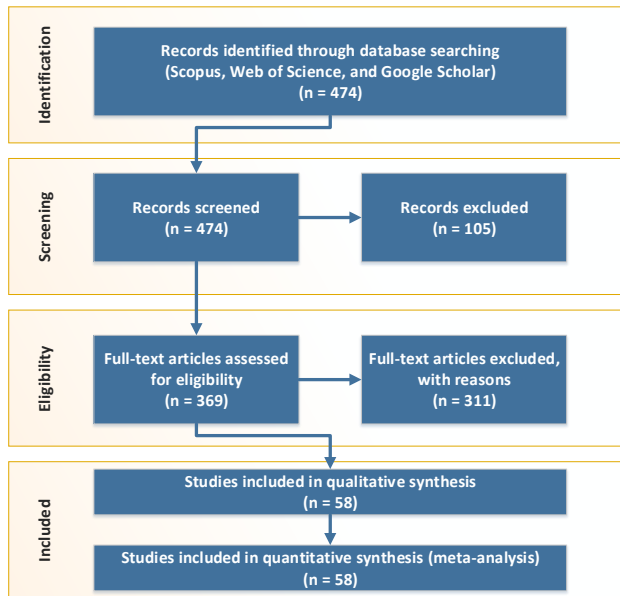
Identification

Records identified through database searching (Scopus, Web of Science, and Google Scholar) (n = 474)

Screening

Records screened (n = 474)

Records excluded (n = 105)

Eligibility

Full-text articles assessed for eligibility (n = 369)

Full-text articles excluded, with reasons (n = 311)

Included

Studies included in qualitative synthesis (n = 58)

Studies included in quantitative synthesis (meta-analysis) (n = 58)